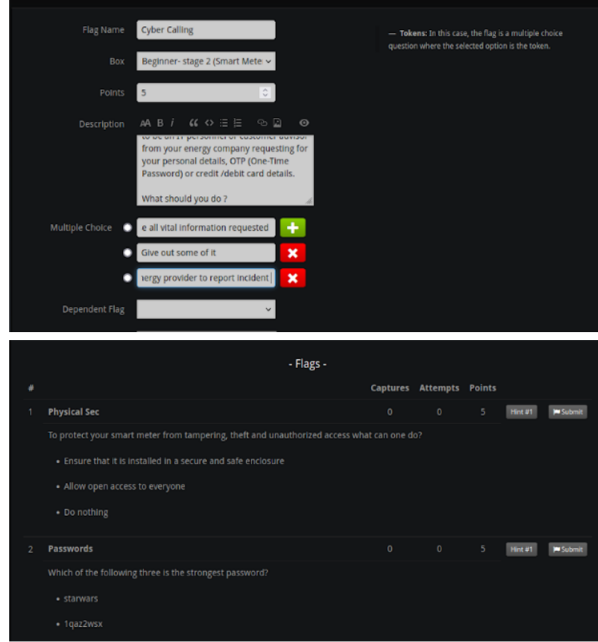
Flag Name Cyber Calling

Box Beginner- stage 2 (Smart Mete

Points 5

Description

to be an IT personnel or customer advisor from your energy company requesting for your personal details, OTP (One-Time Password) or credit /debit card details.

What should you do ?

Multiple Choice e all vital information requested

Give out some of it

ergy provider to report incident

Dependent Flag

— **Tokens:** In this case, the flag is a multiple choice question where the selected option is the token.

- Flags -

| # | | Captures | Attempts | Points | | |
|---|---|---|---|---|---|---|
| 1 | Physical Sec | 0 | 0 | 5 | Hint #1 | Submit |

To protect your smart meter from tampering, theft and unauthorized access what can one do?

- Ensure that it is installed in a secure and safe enclosure
- Allow open access to everyone
- Do nothing

| 2 | Passwords | 0 | 0 | 5 | Hint #1 | Submit |
|---|---|---|---|---|---|---|

Which of the following three is the strongest password?

- starwars
- 1qaz2wsx